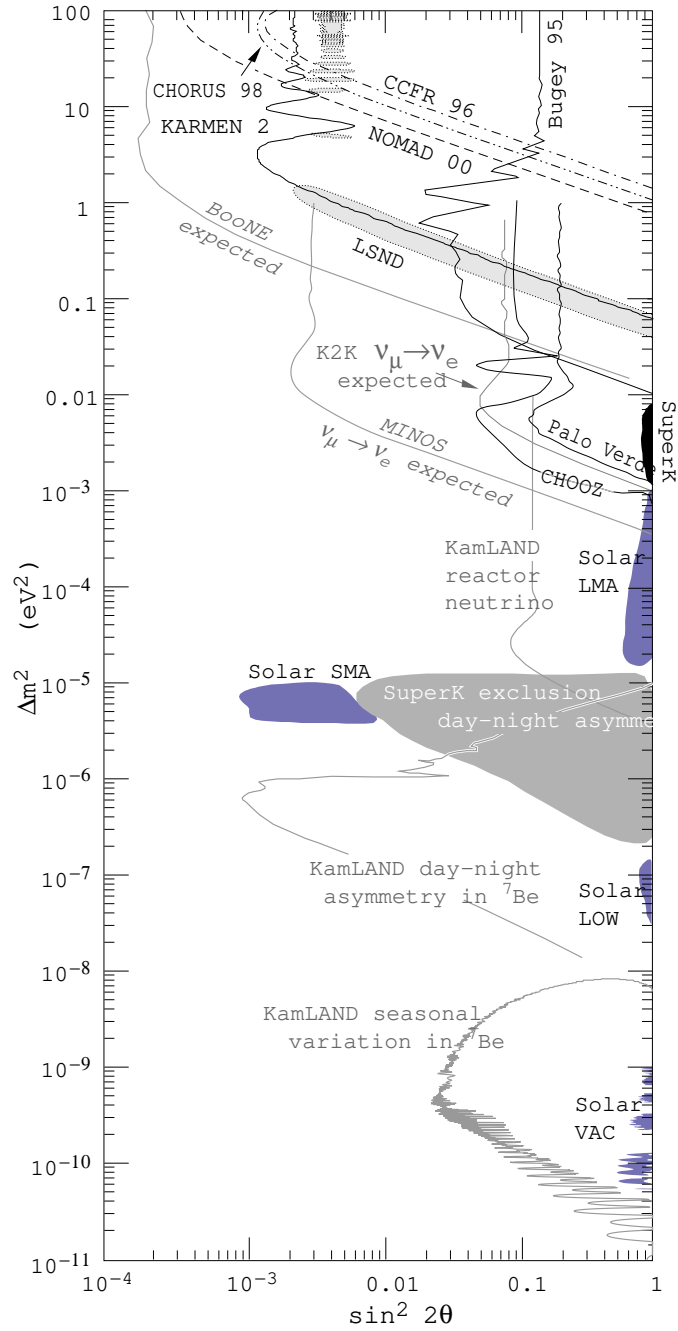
100
10
1
0.1
0.01
$10^{-3}$
$10^{-4}$
$10^{-5}$
$10^{-6}$
$10^{-7}$
$10^{-8}$
$10^{-9}$
$10^{-10}$
$10^{-11}$

$\Delta m^2$ $(eV^2)$

CHORUS 98
KARMEN 2
CCFR 96
NOMAD 00
Bugey 95
BooNE expected
LSND
K2K $\nu_\mu \to \nu_e$ expected
MINOS $\nu_\mu \to \nu_e$ expected
Palo Verde
CHOOZ
SuperK
KamLAND reactor neutrino
Solar LMA
Solar SMA
SuperK exclusion day-night asymme
KamLAND day-night asymmetry in $^7$Be
Solar LOW
KamLAND seasonal variation in $^7$Be
Solar VAC

$10^{-4}$
$10^{-3}$
0.01
0.1
1
$\sin^2 2\theta$